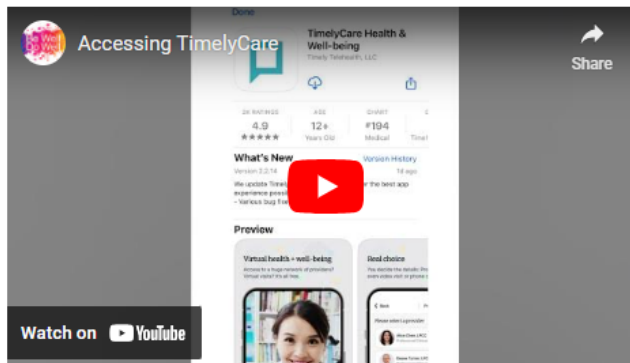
Be Well Do Well

Accessing TimelyCare

Share

Done

TimelyCare Health & Well-being

Timely Telehealth, LLC

2K RATINGS
4.9
★★★★★

AGE
12+
Years Old

CHART
#194
Medical

What's New

Version History

Version 2.2.14

1d ago

We update Timely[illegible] for the best app experience possi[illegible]
• Various bug fix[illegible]

Preview

Virtual health + well-being

Access to a huge network of providers! Virtual visits? It's all free.

Real choice

Please select a provider

Watch on YouTube